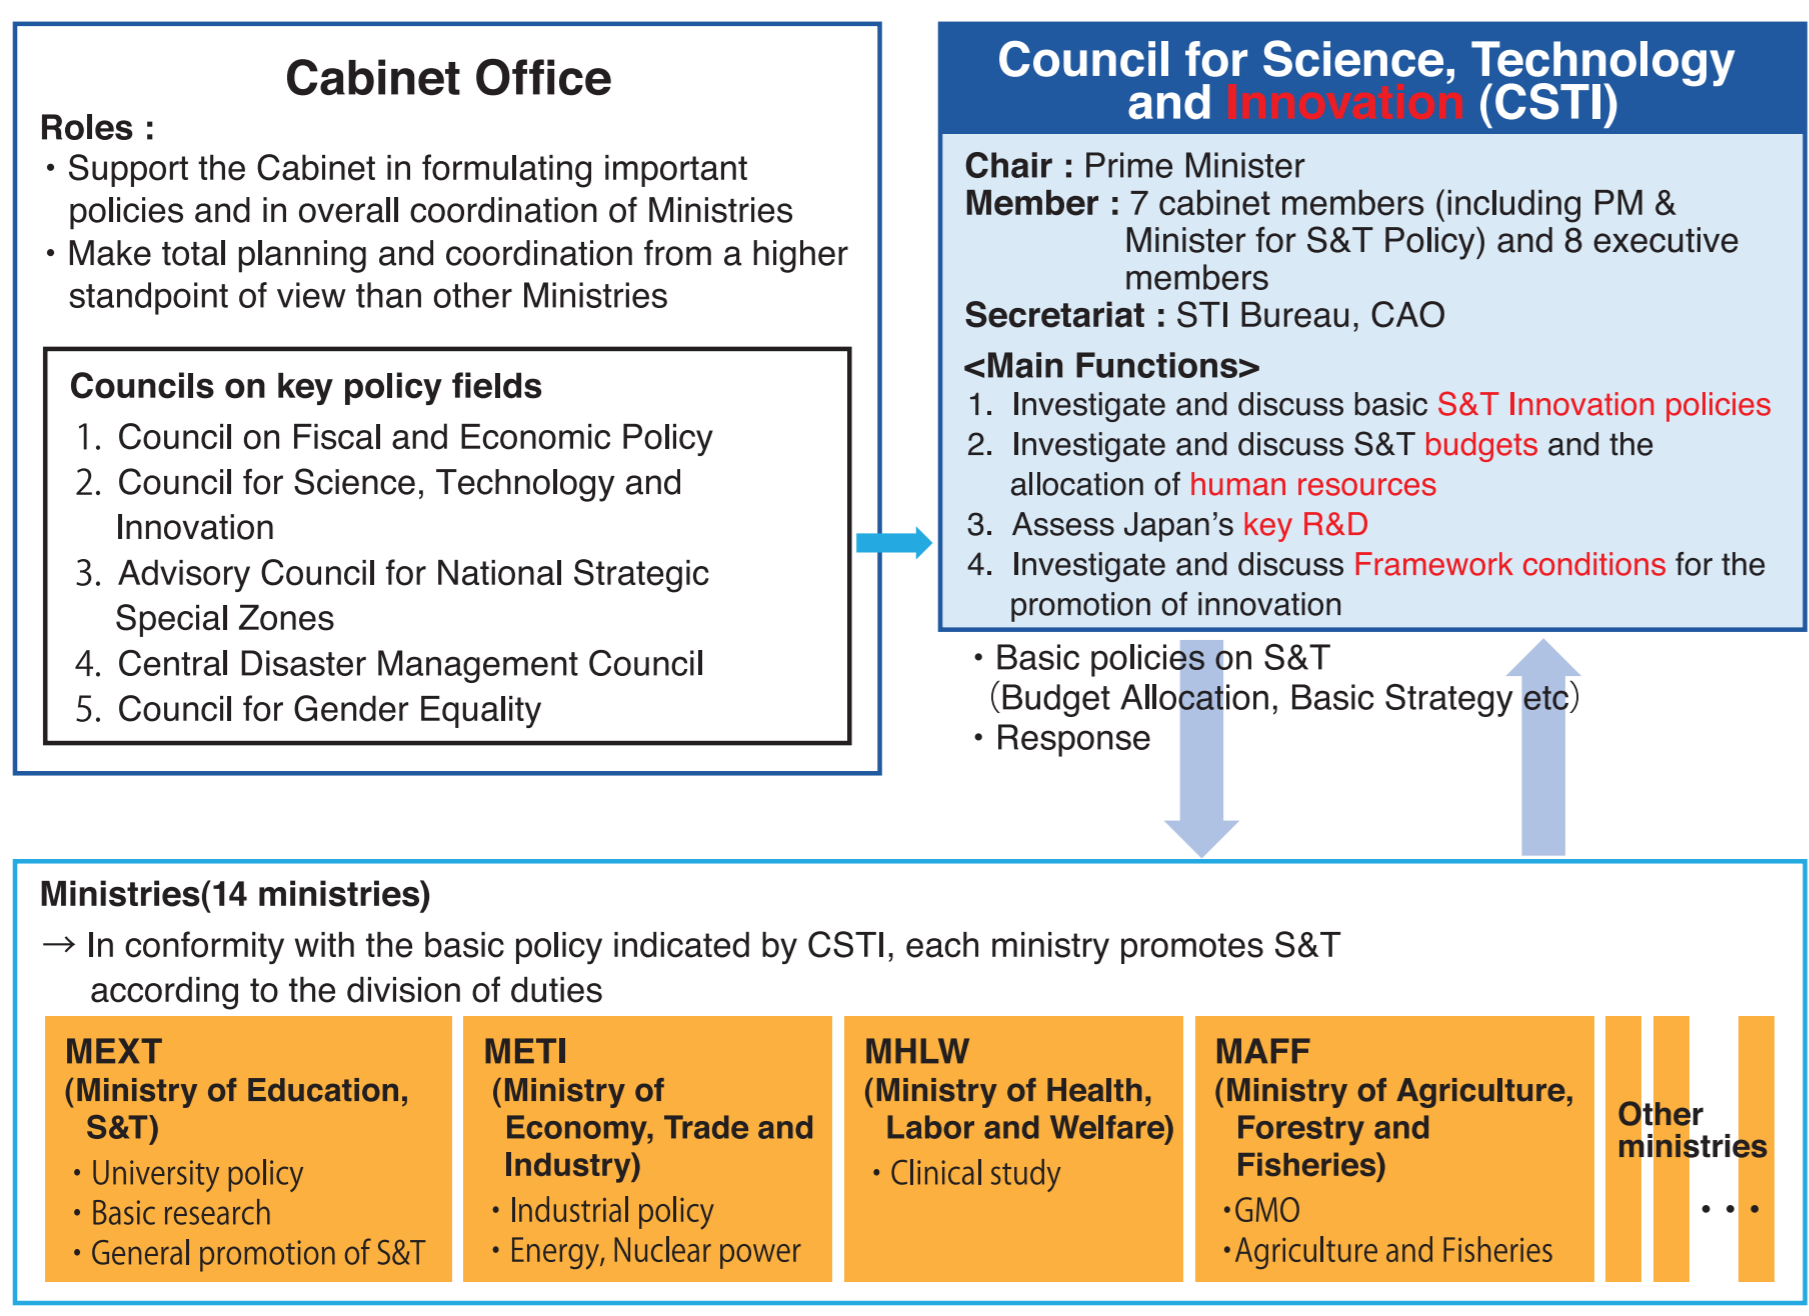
Cabinet Office

Roles :
・Support the Cabinet in formulating important policies and in overall coordination of Ministries
・Make total planning and coordination from a higher standpoint of view than other Ministries

Councils on key policy fields
1. Council on Fiscal and Economic Policy
2. Council for Science, Technology and Innovation
3. Advisory Council for National Strategic Special Zones
4. Central Disaster Management Council
5. Council for Gender Equality

Council for Science, Technology and Innovation (CSTI)

Chair : Prime Minister
Member : 7 cabinet members (including PM & Minister for S&T Policy) and 8 executive members
Secretariat : STI Bureau, CAO

<Main Functions>
1. Investigate and discuss basic S&T Innovation policies
2. Investigate and discuss S&T budgets and the allocation of human resources
3. Assess Japan's key R&D
4. Investigate and discuss Framework conditions for the promotion of innovation

・Basic policies on S&T (Budget Allocation, Basic Strategy etc)
・Response

Ministries(14 ministries)
→ In conformity with the basic policy indicated by CSTI, each ministry promotes S&T according to the division of duties

MEXT (Ministry of Education, S&T)
・University policy
・Basic research
・General promotion of S&T

METI (Ministry of Economy, Trade and Industry)
・Industrial policy
・Energy, Nuclear power

MHLW (Ministry of Health, Labor and Welfare)
・Clinical study

MAFF (Ministry of Agriculture, Forestry and Fisheries)
・GMO
・Agriculture and Fisheries

Other ministries
・・・